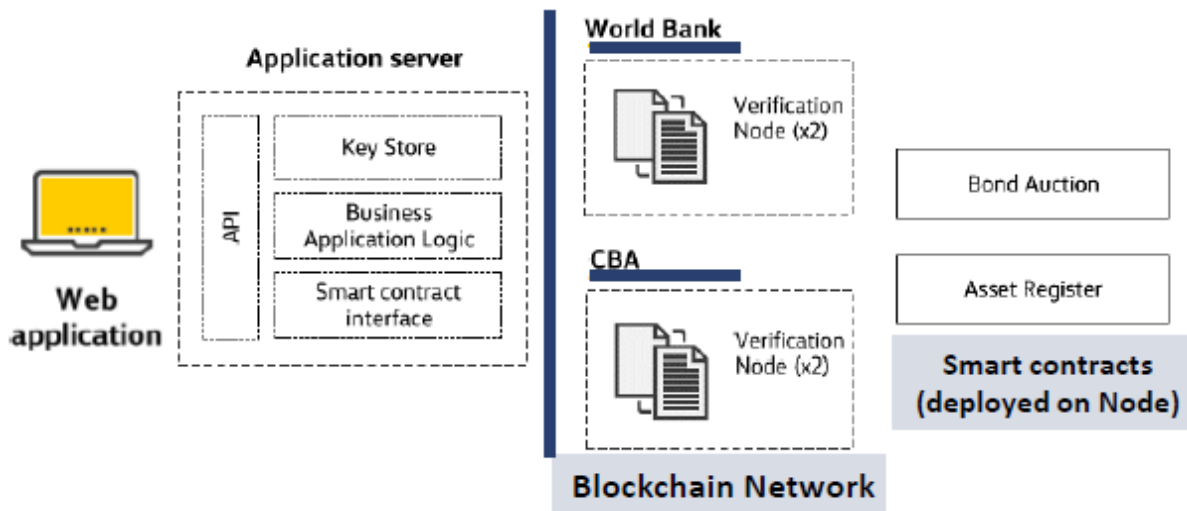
Web application

Application server

API

Key Store

Business Application Logic

Smart contract interface

World Bank

Verification Node (x2)

CBA

Verification Node (x2)

Blockchain Network

Bond Auction

Asset Register

Smart contracts (deployed on Node)